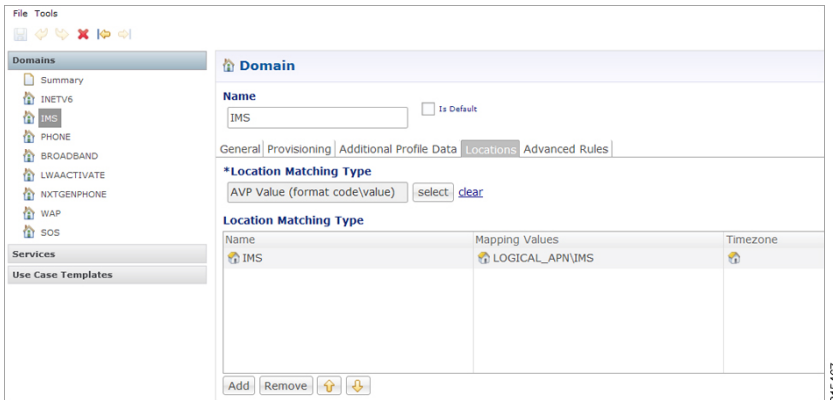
File Tools

Domains
Summary
INETV6
IMS
PHONE
BROADBAND
LWAACTIVATE
NXTGENPHONE
WAP
SOS
Services
Use Case Templates

Domain

Name
IMS
Is Default

General | Provisioning | Additional Profile Data | Locations | Advanced Rules

*Location Matching Type
AVP Value (format code\value) select clear

Location Matching Type

| Name | Mapping Values | Timezone |
|---|---|---|
| IMS | LOGICAL_APN\IMS | |

Add Remove